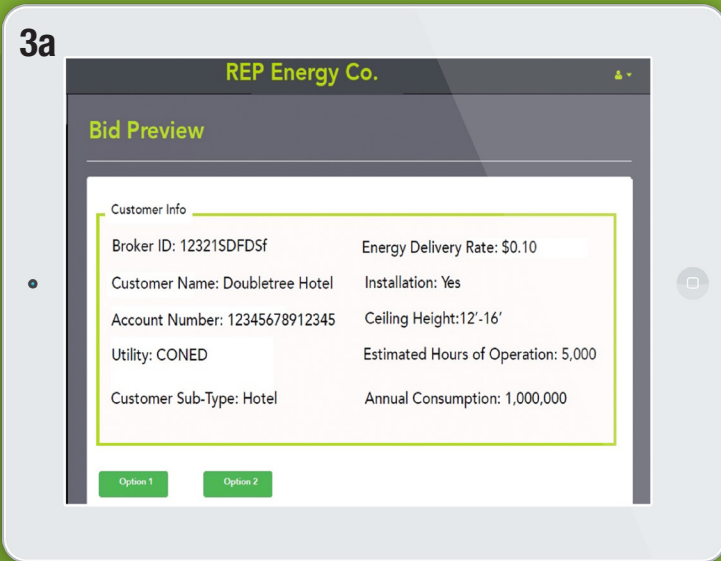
3a

REP Energy Co.

Bid Preview

Customer Info

Broker ID: 12321SDFDSf

Energy Delivery Rate: $0.10

Customer Name: Doubletree Hotel

Installation: Yes

Account Number: 12345678912345

Ceiling Height:12'-16'

Utility: CONED

Estimated Hours of Operation: 5,000

Customer Sub-Type: Hotel

Annual Consumption: 1,000,000

Option 1

Option 2